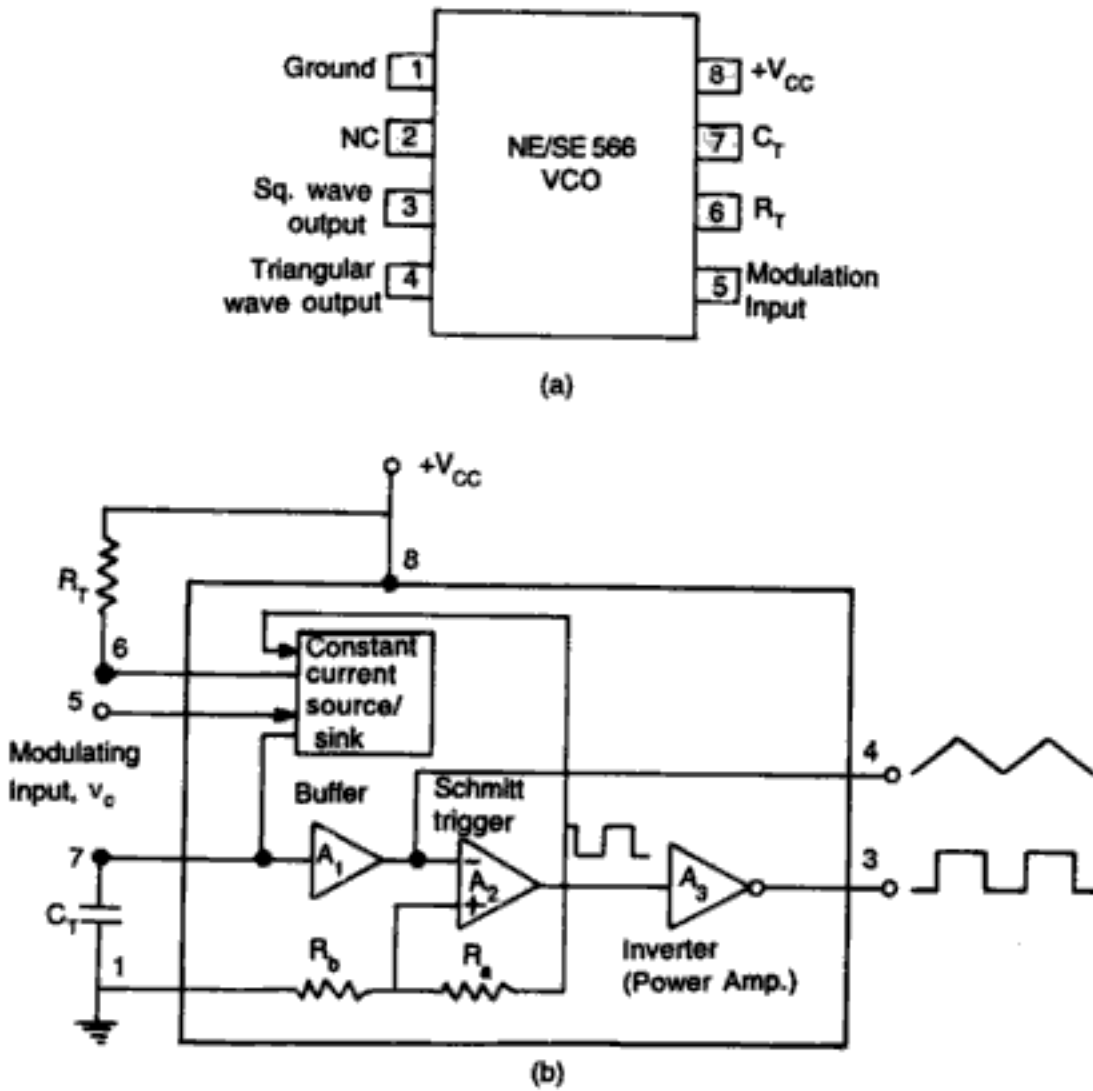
Ground 1
NC 2
Sq. wave output 3
Triangular wave output 4
NE/SE 566 VCO
8 $+V_{CC}$
7 $C_T$
6 $R_T$
5 Modulation Input

(a)

$+V_{CC}$
$R_T$
8
6
5
Modulating Input, $v_c$
Constant current source/ sink
4
Buffer
Schmitt trigger
7
$A_1$
$A_2$
$A_3$
3
$C_T$
1
$R_b$
$R_a$
Inverter (Power Amp.)

(b)